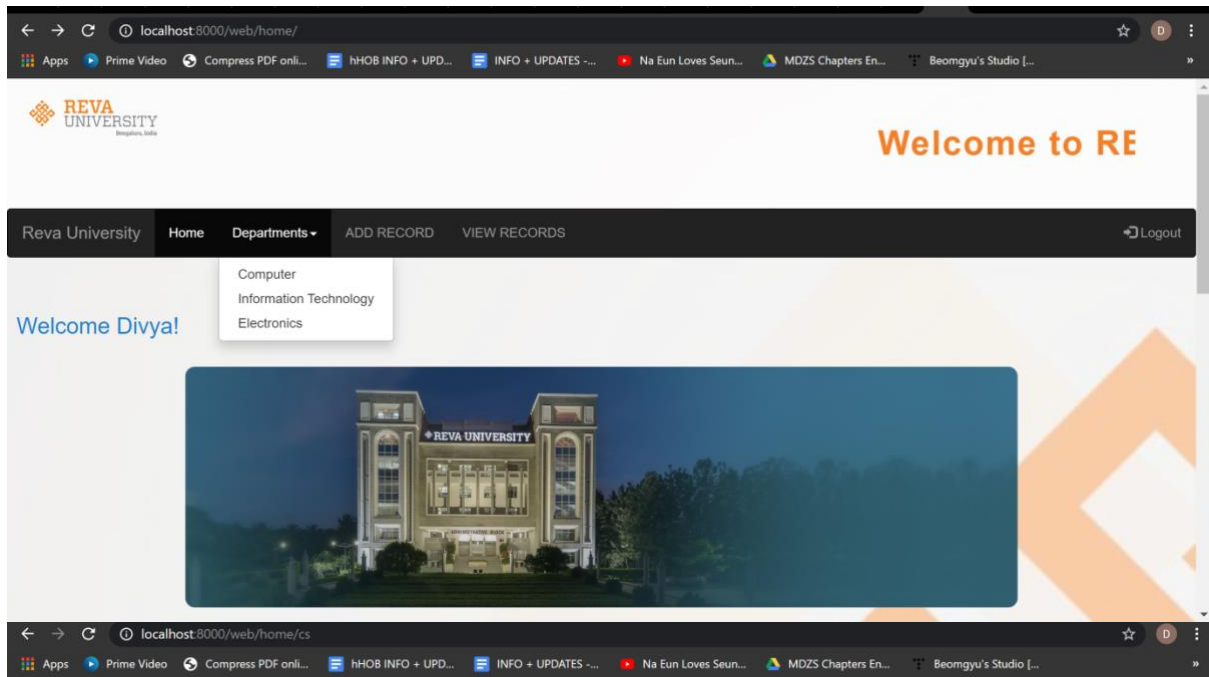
localhost:8000/web/home/

Apps Prime Video Compress PDF onli... hHOB INFO + UPD... INFO + UPDATES -... Na Eun Loves Seun... MDZS Chapters En... Beomgyu's Studio [...

REVA UNIVERSITY Bengaluru, India

Welcome to RE

Reva University Home Departments ADD RECORD VIEW RECORDS Logout

Computer
Information Technology
Electronics

Welcome Divya!

REVA UNIVERSITY

localhost:8000/web/home/cs

Apps Prime Video Compress PDF onli... hHOB INFO + UPD... INFO + UPDATES -... Na Eun Loves Seun... MDZS Chapters En... Beomgyu's Studio [...